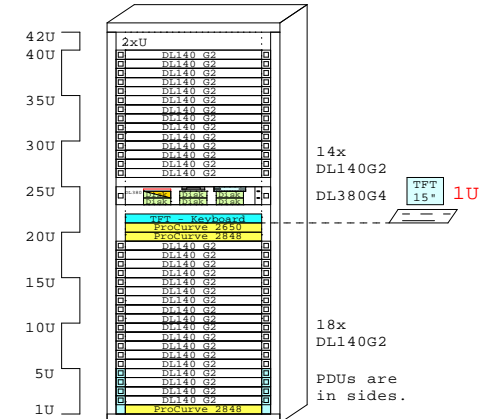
42U
40U
35U
30U
25U
20U
15U
10U
5U
1U

2xU
DL140 G2
DL140 G2
DL140 G2
DL140 G2
DL140 G2
DL140 G2
DL140 G2
DL140 G2
DL140 G2
DL140 G2
DL140 G2
DL140 G2
DL140 G2
DL140 G2
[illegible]
Disk Disk Disk Disk Disk Disk
TFT - Keyboard
ProCurve 2650
ProCurve 2848
DL140 G2
DL140 G2
DL140 G2
DL140 G2
DL140 G2
DL140 G2
DL140 G2
DL140 G2
DL140 G2
DL140 G2
DL140 G2
DL140 G2
DL140 G2
DL140 G2
DL140 G2
DL140 G2
DL140 G2
DL140 G2
ProCurve 2848

14x
DL140G2
DL380G4

TFT
15"
1U

18x
DL140G2

PDUs are
in sides.